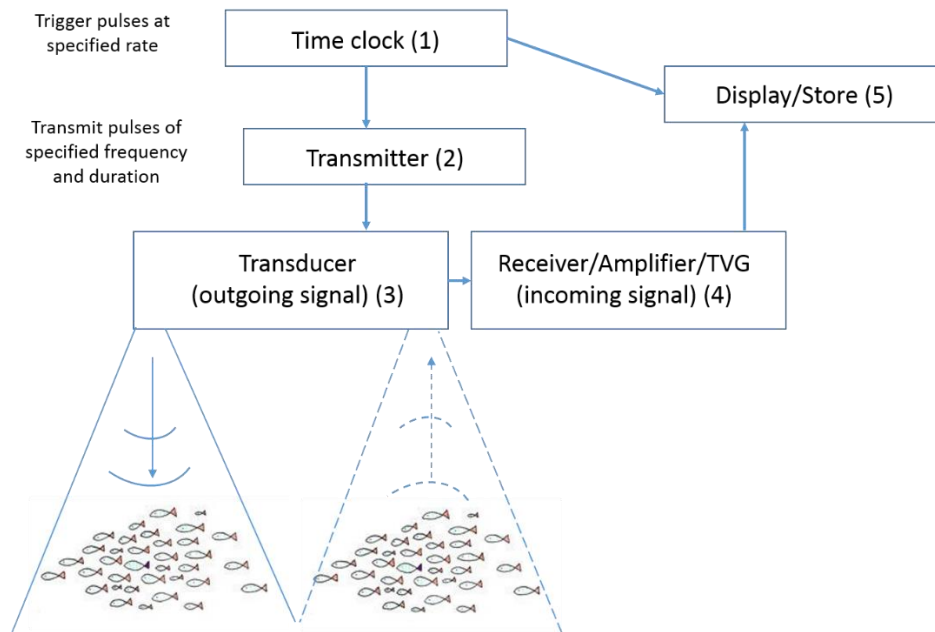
Trigger pulses at specified rate

Time clock (1)

Display/Store (5)

Transmit pulses of specified frequency and duration

Transmitter (2)

Transducer (outgoing signal) (3)

Receiver/Amplifier/TVG (incoming signal) (4)